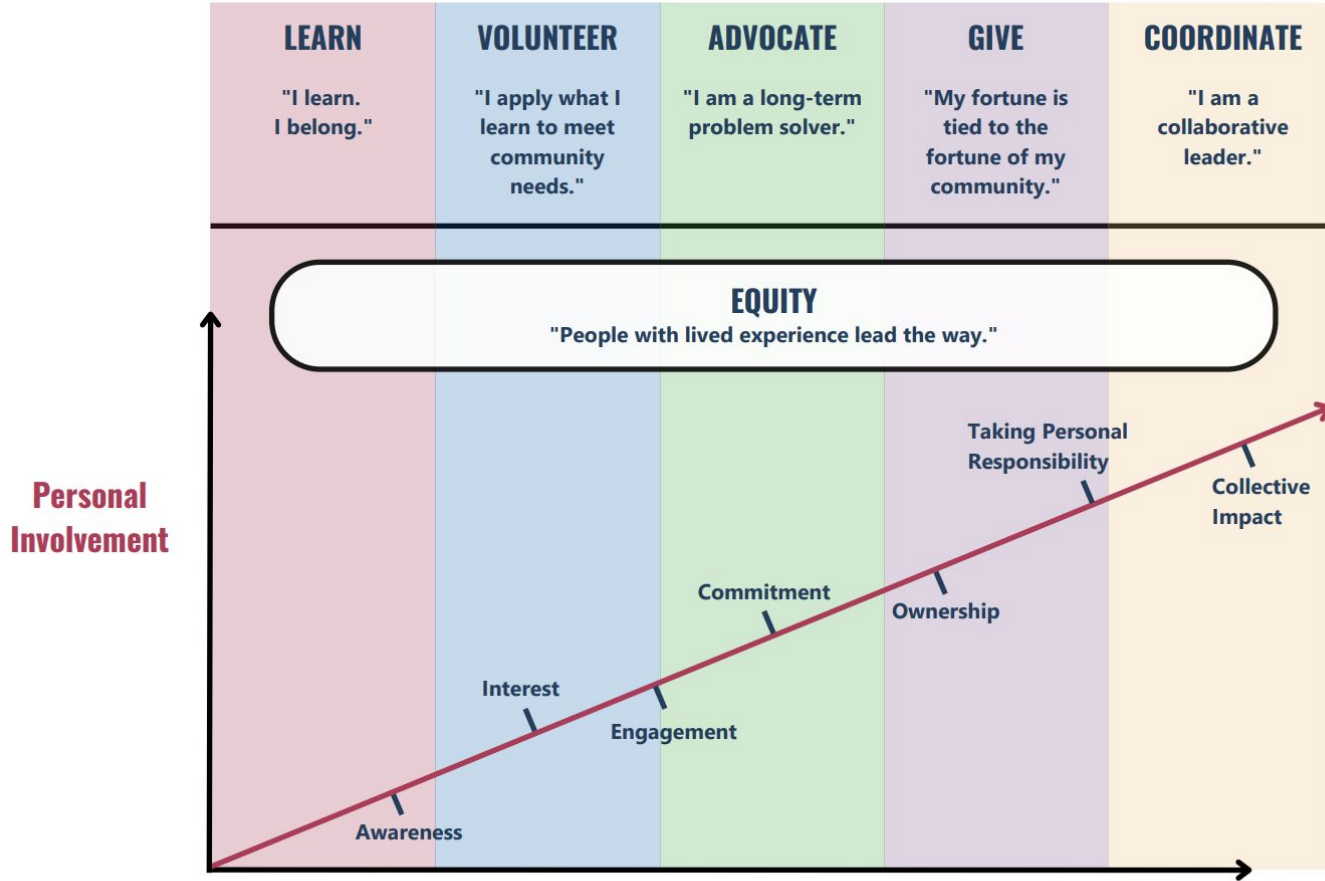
LEARN

"I learn. I belong."

VOLUNTEER

"I apply what I learn to meet community needs."

ADVOCATE

"I am a long-term problem solver."

GIVE

"My fortune is tied to the fortune of my community."

COORDINATE

"I am a collaborative leader."

EQUITY

"People with lived experience lead the way."

Personal Involvement

Taking Personal Responsibility

Collective Impact

Commitment

Ownership

Interest

Engagement

Awareness